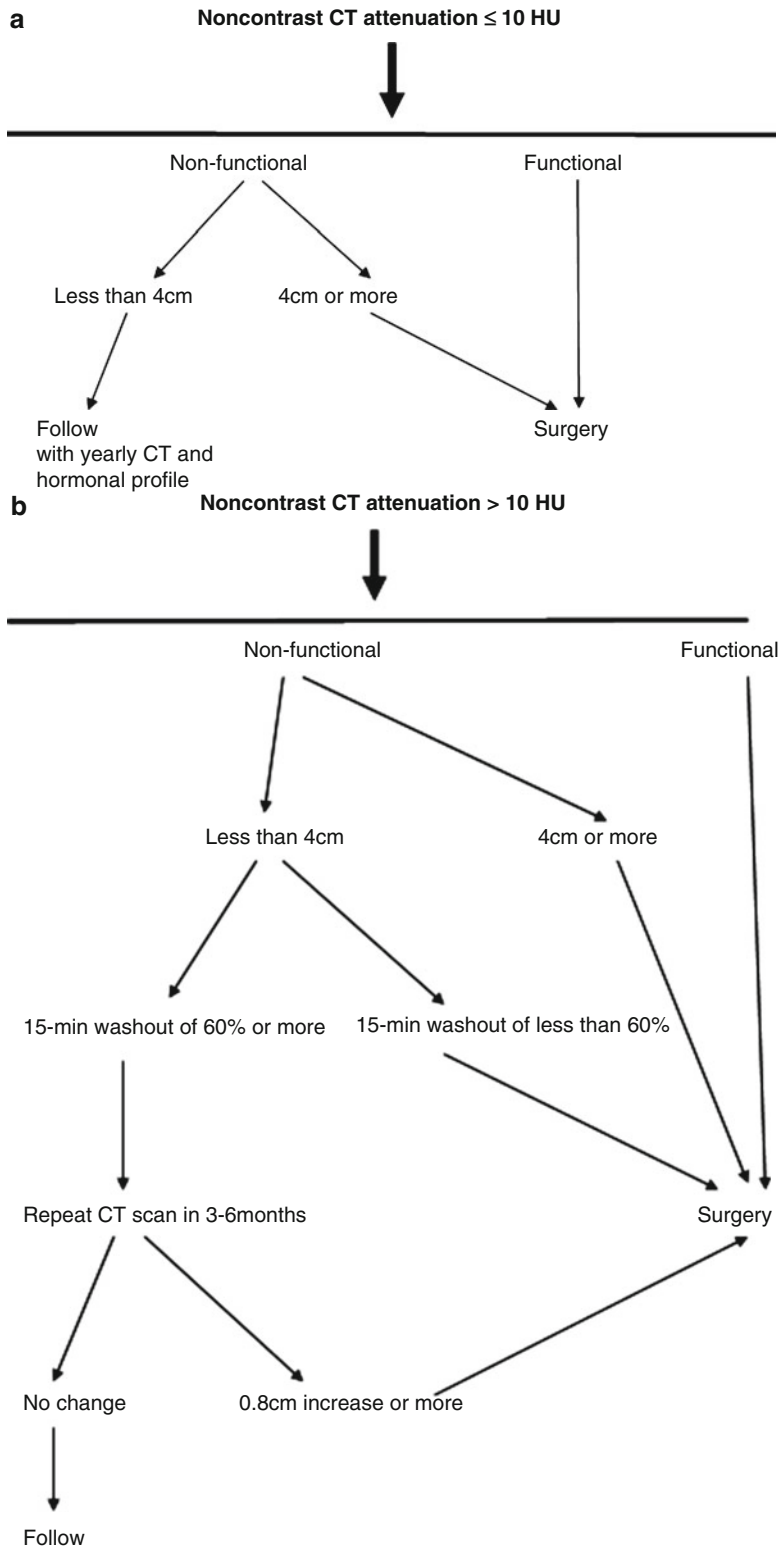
a

**Noncontrast CT attenuation ≤ 10 HU**

Non-functional

Functional

Less than 4cm

4cm or more

Follow with yearly CT and hormonal profile

Surgery

b

**Noncontrast CT attenuation > 10 HU**

Non-functional

Functional

Less than 4cm

4cm or more

15-min washout of 60% or more

15-min washout of less than 60%

Repeat CT scan in 3-6months

Surgery

No change

0.8cm increase or more

Follow